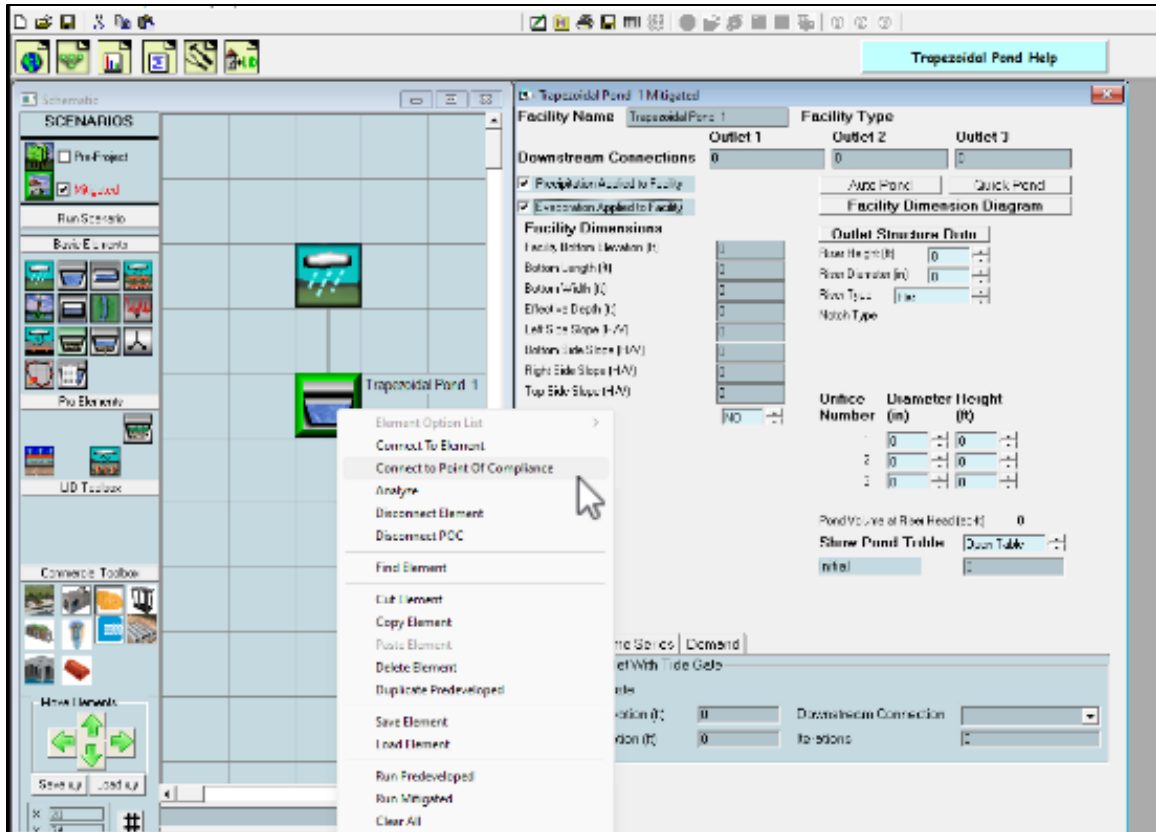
Trapezoidal Pond Help

Schematic
SCENARIOS
Pre-Project
Mitigated
Run Scenario
Basic Elements
Pro Elements
LID Toolbox
Commercial Toolbox
Move Elements
Save x,y
Load x,y
x
y
#

Trapezoidal Pond 1

Trapezoidal Pond 1 Mitigated
Facility Name Trapezoidal Pond 1
Facility Type
Outlet 1
Outlet 2
Outlet 3
Downstream Connections 0 0 0
Precipitation Applied to Facility
Evaporation Applied to Facility
Auto Pond
Quick Pond
Facility Dimension Diagram
Facility Dimensions
Facility Bottom Elevation (ft)
Bottom Length (ft)
Bottom Width (ft)
Effective Depth (ft)
Left Side Slope (H/V)
Bottom Side Slope (H/V)
Right Side Slope (H/V)
Top Side Slope (H/V)
NO
Outlet Structure Data
Riser Height (ft) 0
Riser Diameter (in) 0
Riser Type Flat
Notch Type
Orifice Number
Diameter (in)
Height (ft)
1 0 0
2 0 0
3 0 0
Pond Volume at Riser Head (ac-ft) 0
Show Pond Table
Open Table
Initial
0

Element Option List
Connect To Element
Connect to Point Of Compliance
Analyze
Disconnect Element
Disconnect POC
Find Element
Cut Element
Copy Element
Paste Element
Delete Element
Duplicate Predeveloped
Save Element
Load Element
Run Predeveloped
Run Mitigated
Clear All

me Series
Demand
et With Tide Gate
ate
vation (ft) 0
Downstream Connection
ation (ft) 0
Iterations 0